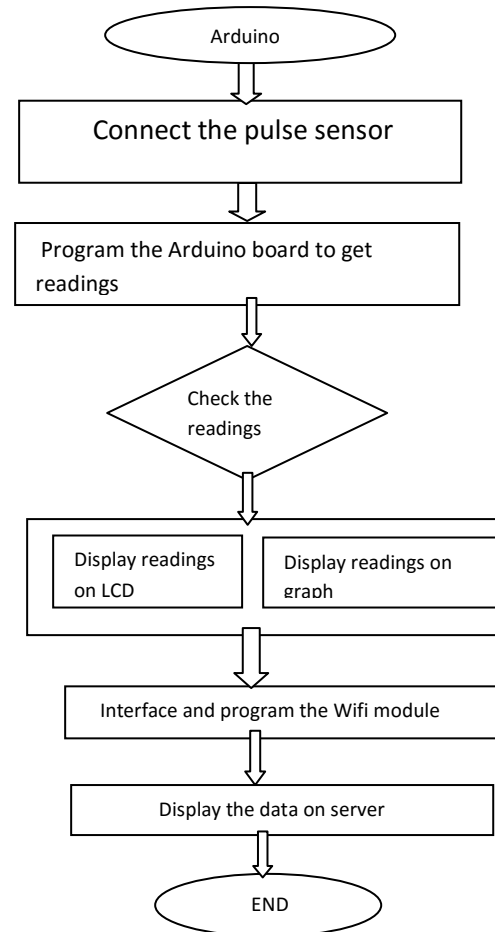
Arduino

Connect the pulse sensor

Program the Arduino board to get readings

Check the readings

Display readings on LCD

Display readings on graph

Interface and program the Wifi module

Display the data on server

END